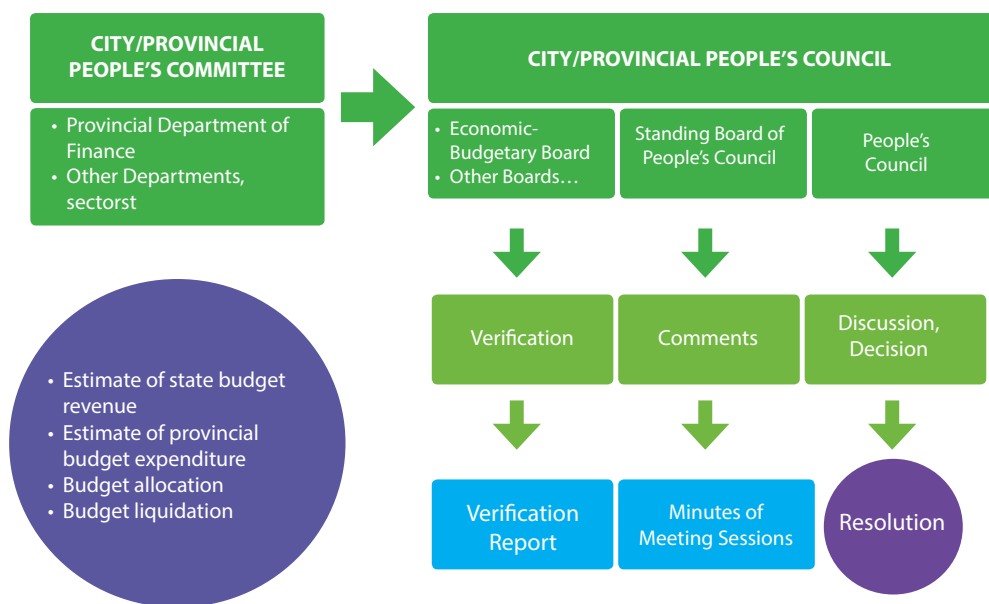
CITY/PROVINCIAL PEOPLE'S COMMITTEE

• Provincial Department of Finance
• Other Departments, sectorst

CITY/PROVINCIAL PEOPLE'S COUNCIL

• Economic-Budgetary Board
• Other Boards…

Standing Board of People's Council

People's Council

Verification

Comments

Discussion, Decision

Verification Report

Minutes of Meeting Sessions

Resolution

• Estimate of state budget revenue
• Estimate of provincial budget expenditure
• Budget allocation
• Budget liquidation